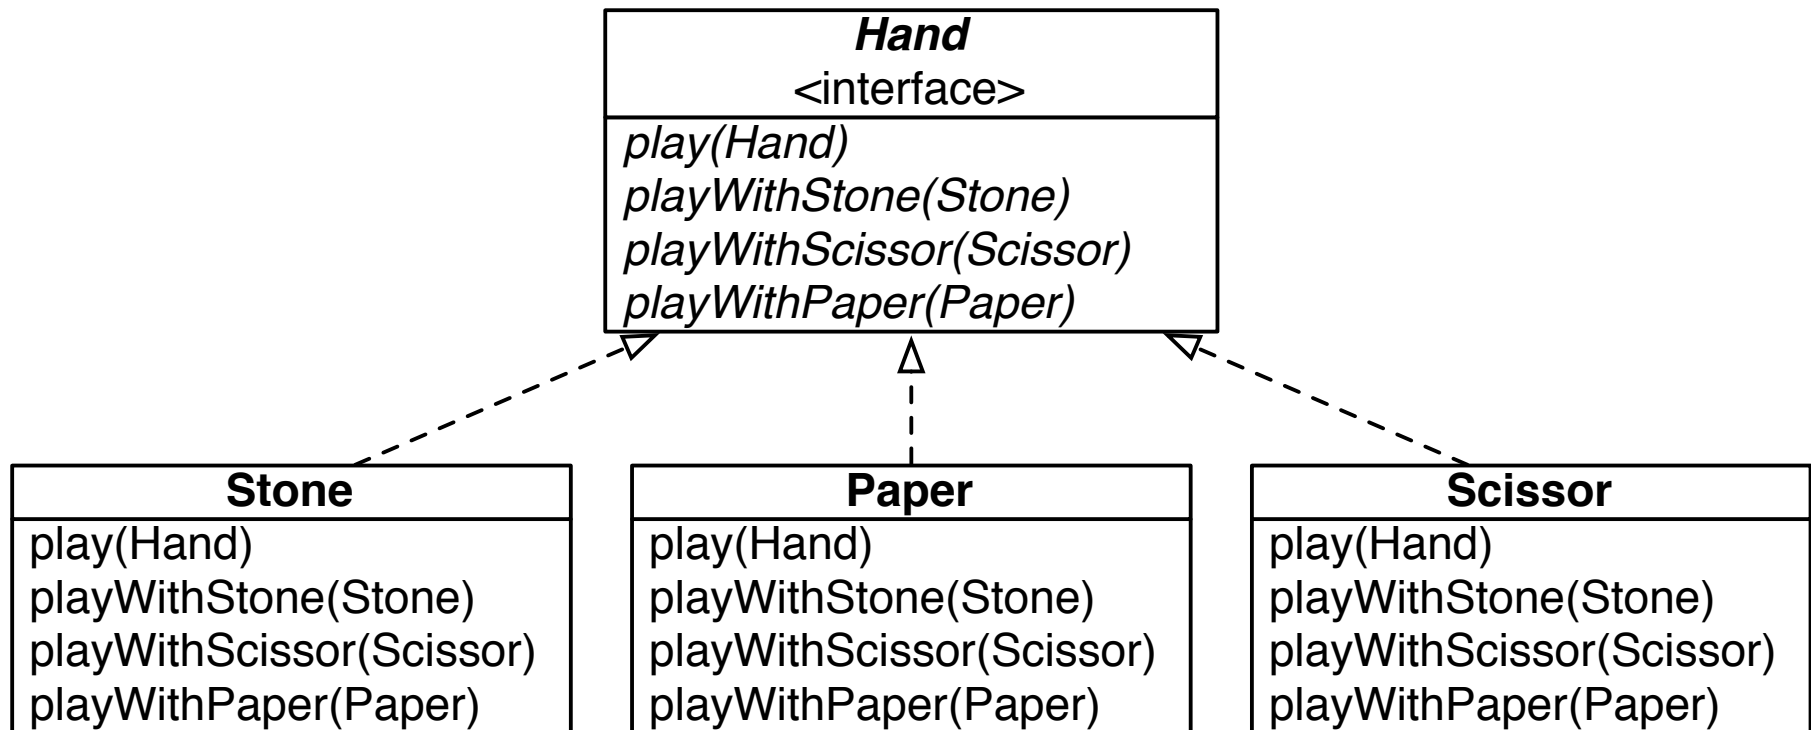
Hand
<interface>
play(Hand)
playWithStone(Stone)
playWithScissor(Scissor)
playWithPaper(Paper)

Stone
play(Hand)
playWithStone(Stone)
playWithScissor(Scissor)
playWithPaper(Paper)

Paper
play(Hand)
playWithStone(Stone)
playWithScissor(Scissor)
playWithPaper(Paper)

Scissor
play(Hand)
playWithStone(Stone)
playWithScissor(Scissor)
playWithPaper(Paper)